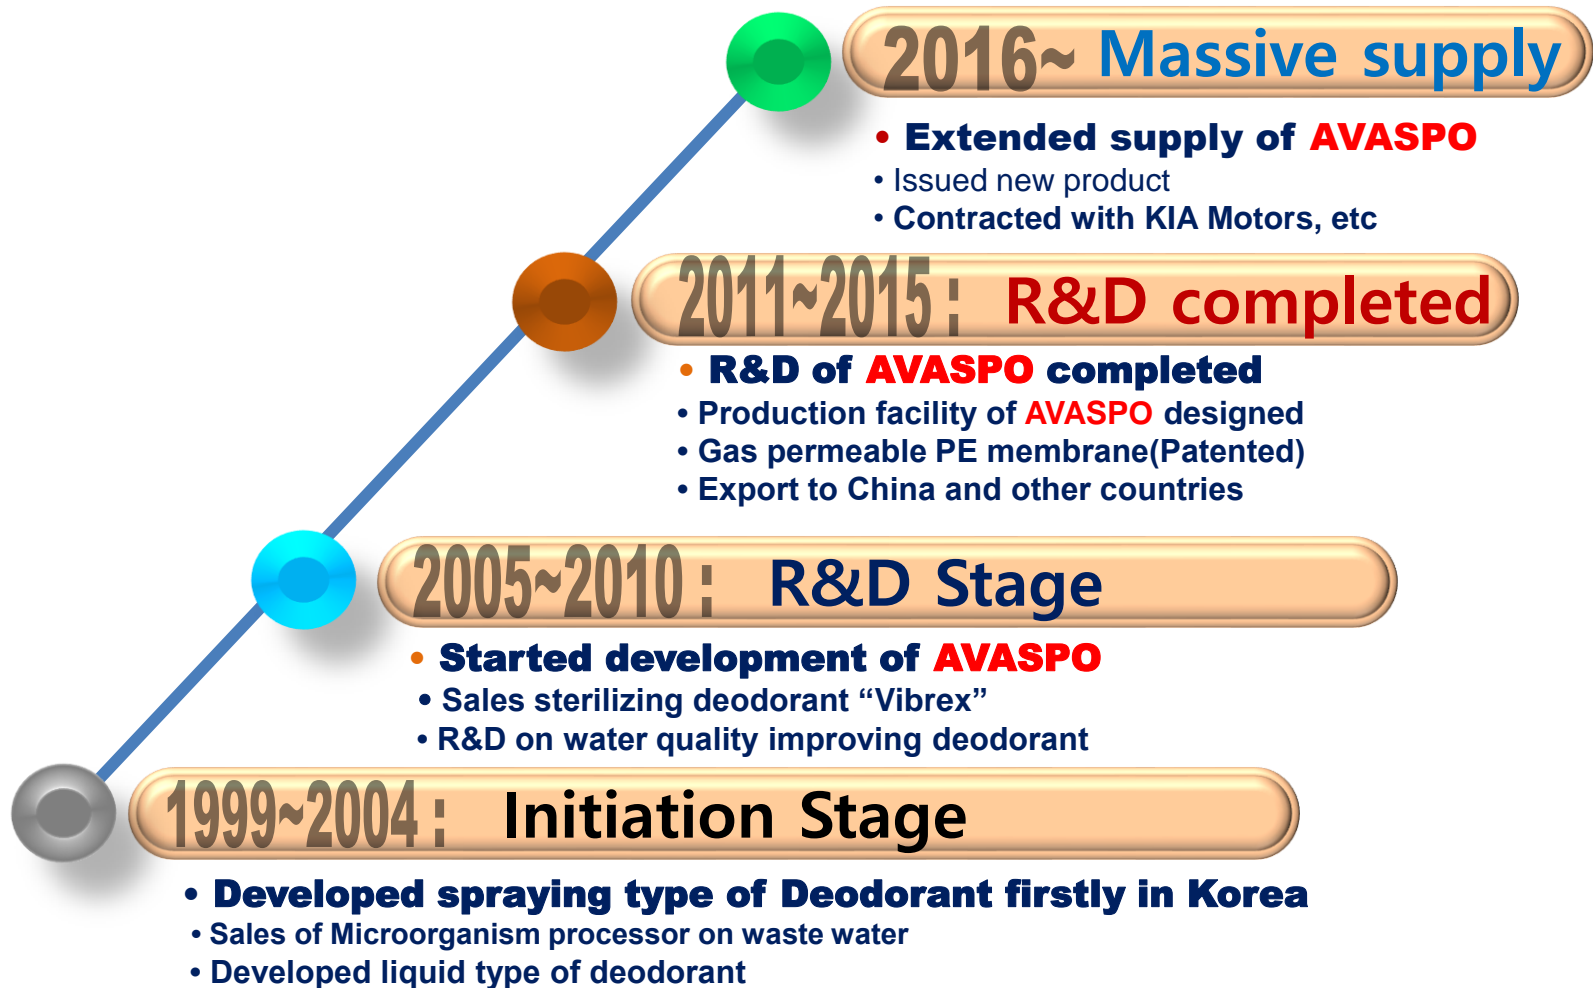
2016~ Massive supply

• Extended supply of AVASPO
• Issued new product
• Contracted with KIA Motors, etc

2011~2015 : R&D completed

• R&D of AVASPO completed
• Production facility of AVASPO designed
• Gas permeable PE membrane(Patented)
• Export to China and other countries

2005~2010 : R&D Stage

• Started development of AVASPO
• Sales sterilizing deodorant “Vibrex”
• R&D on water quality improving deodorant

1999~2004 : Initiation Stage

• Developed spraying type of Deodorant firstly in Korea
• Sales of Microorganism processor on waste water
• Developed liquid type of deodorant